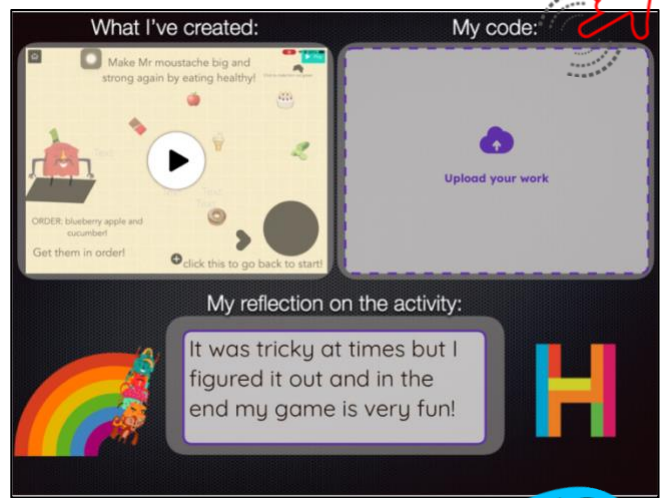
What I've created:

My code:

Make Mr moustache big and strong again by eating healthy!

ORDER: blueberry apple and cucumber!

Get them in order!

click this to go back to start!

Upload your work

My reflection on the activity:

It was tricky at times but I figured it out and in the end my game is very fun!